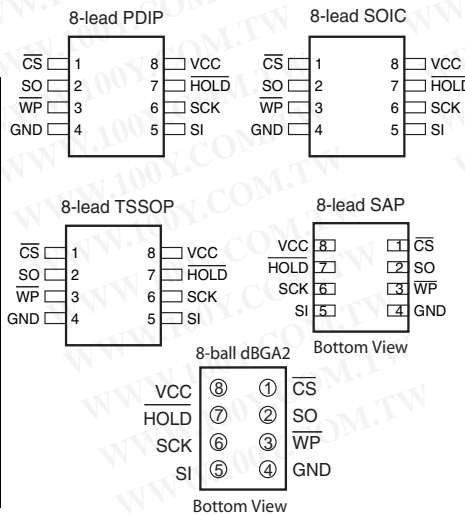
8-lead PDIP

$\overline{CS}$ 1
SO 2
$\overline{WP}$ 3
GND 4
8 VCC
7 $\overline{HOLD}$
6 SCK
5 SI

8-lead SOIC

$\overline{CS}$ 1
SO 2
$\overline{WP}$ 3
GND 4
8 VCC
7 $\overline{HOLD}$
6 SCK
5 SI

8-lead TSSOP

$\overline{CS}$ 1
SO 2
$\overline{WP}$ 3
GND 4
8 VCC
7 $\overline{HOLD}$
6 SCK
5 SI

8-lead SAP

VCC 8
$\overline{HOLD}$ 7
SCK 6
SI 5
1 $\overline{CS}$
2 SO
3 $\overline{WP}$
4 GND

Bottom View

8-ball dBGA2

VCC ⑧ ① $\overline{CS}$
$\overline{HOLD}$ ⑦ ② SO
SCK ⑥ ③ $\overline{WP}$
SI ⑤ ④ GND

Bottom View

WWW.100Y.COM.TW